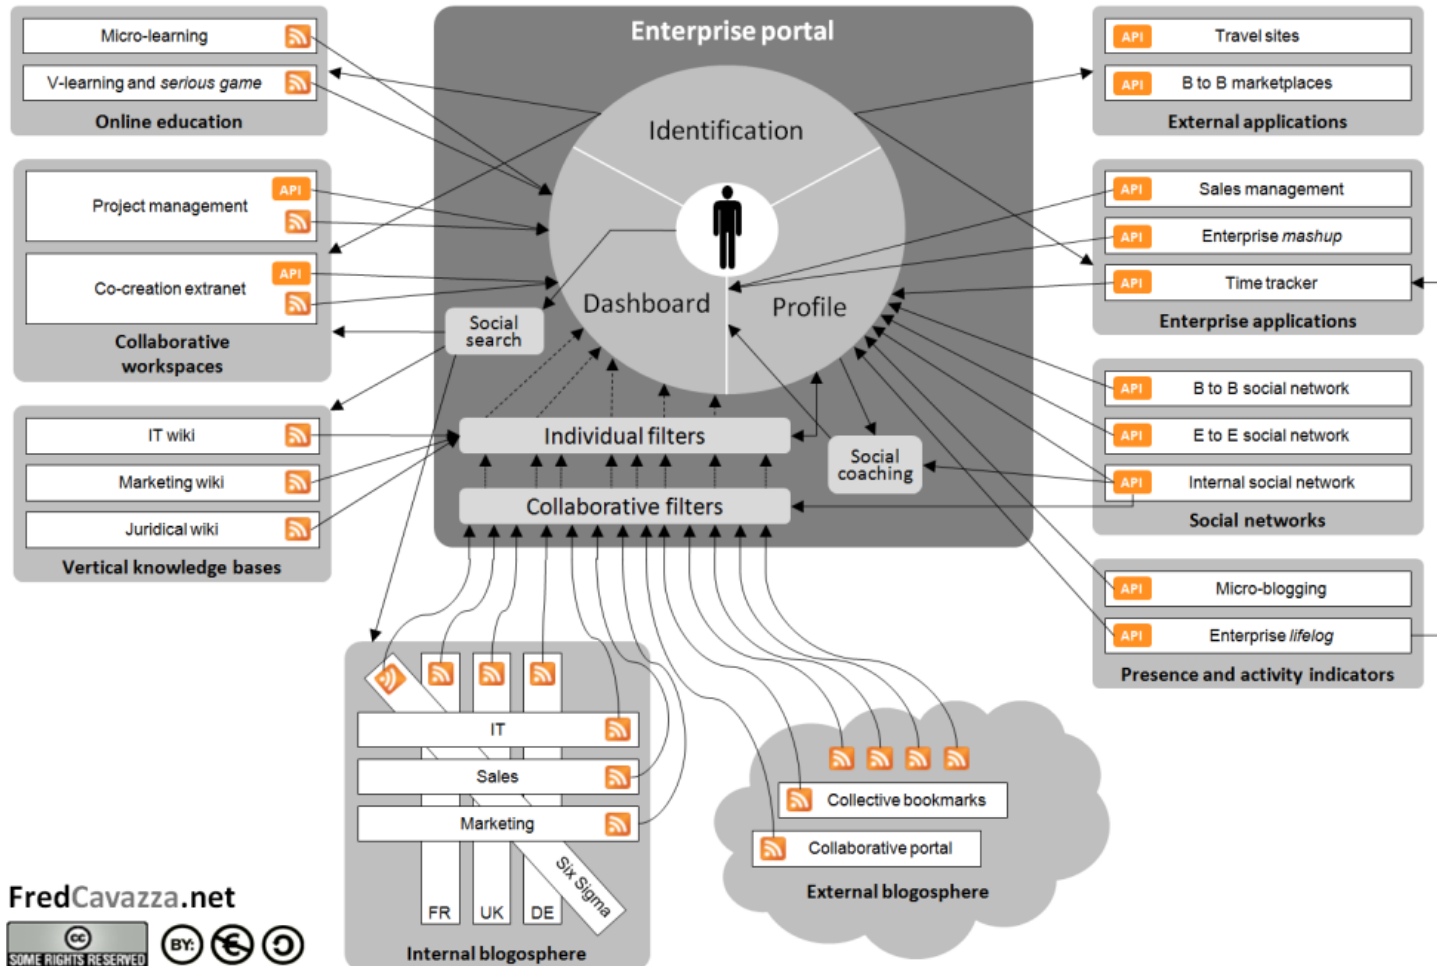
Micro-learning

V-learning and *serious game*

Online education

API
Project management

API
Co-creation extranet

Collaborative workspaces

IT wiki

Marketing wiki

Juridical wiki

Vertical knowledge bases

Enterprise portal

Identification

Dashboard

Profile

Social search

Individual filters

Social coaching

Collaborative filters

API Travel sites

API B to B marketplaces

External applications

API Sales management

API Enterprise *mashup*

API Time tracker

Enterprise applications

API B to B social network

API E to E social network

API Internal social network

Social networks

API Micro-blogging

API Enterprise *lifelog*

Presence and activity indicators

IT

Sales

Marketing

Six Sigma

FR

UK

DE

Internal blogosphere

Collective bookmarks

Collaborative portal

External blogosphere

FredCavazza.net

SOME RIGHTS RESERVED

BY: